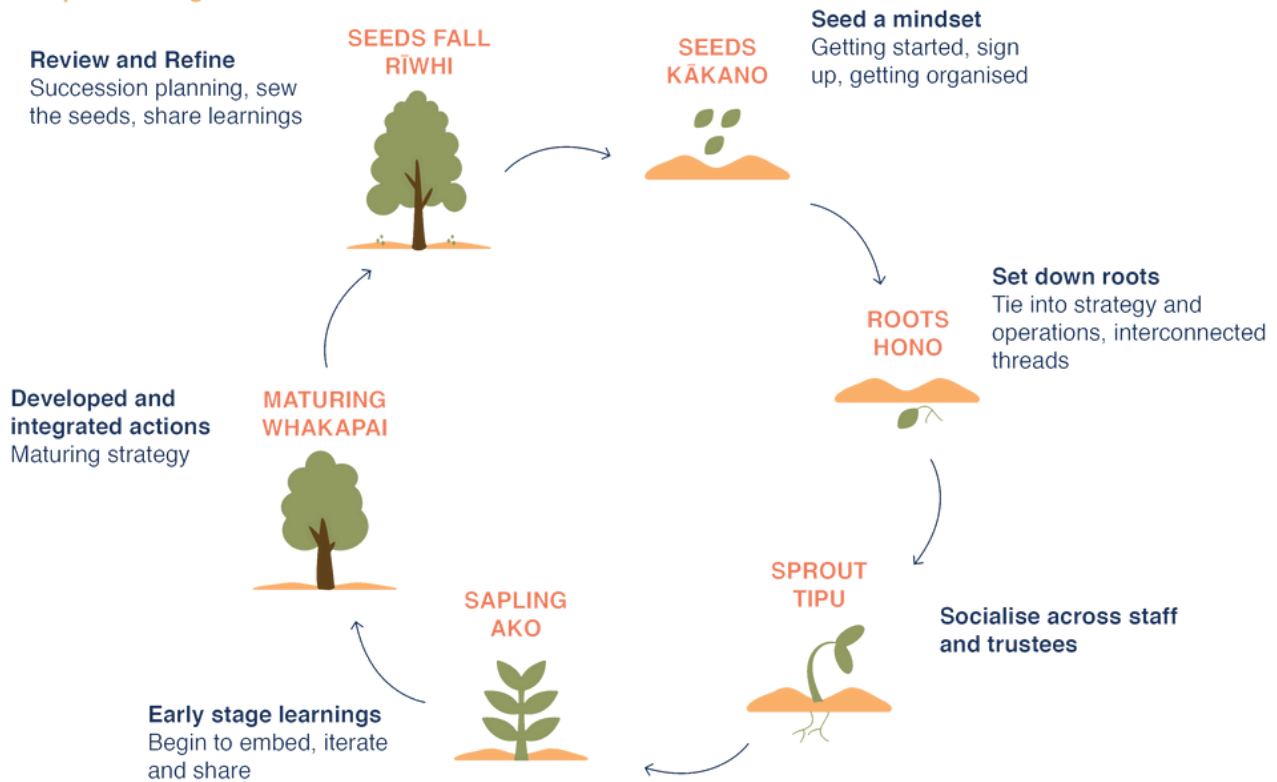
Review and Refine
Succession planning, sew the seeds, share learnings

SEEDS FALL
RĪWHI

SEEDS
KĀKANO

Seed a mindset
Getting started, sign up, getting organised

Set down roots
Tie into strategy and operations, interconnected threads

ROOTS
HONO

Developed and integrated actions
Maturing strategy

MATURING
WHAKAPAI

SPROUT
TIPU

Socialise across staff and trustees

SAPLING
AKO

Early stage learnings
Begin to embed, iterate and share